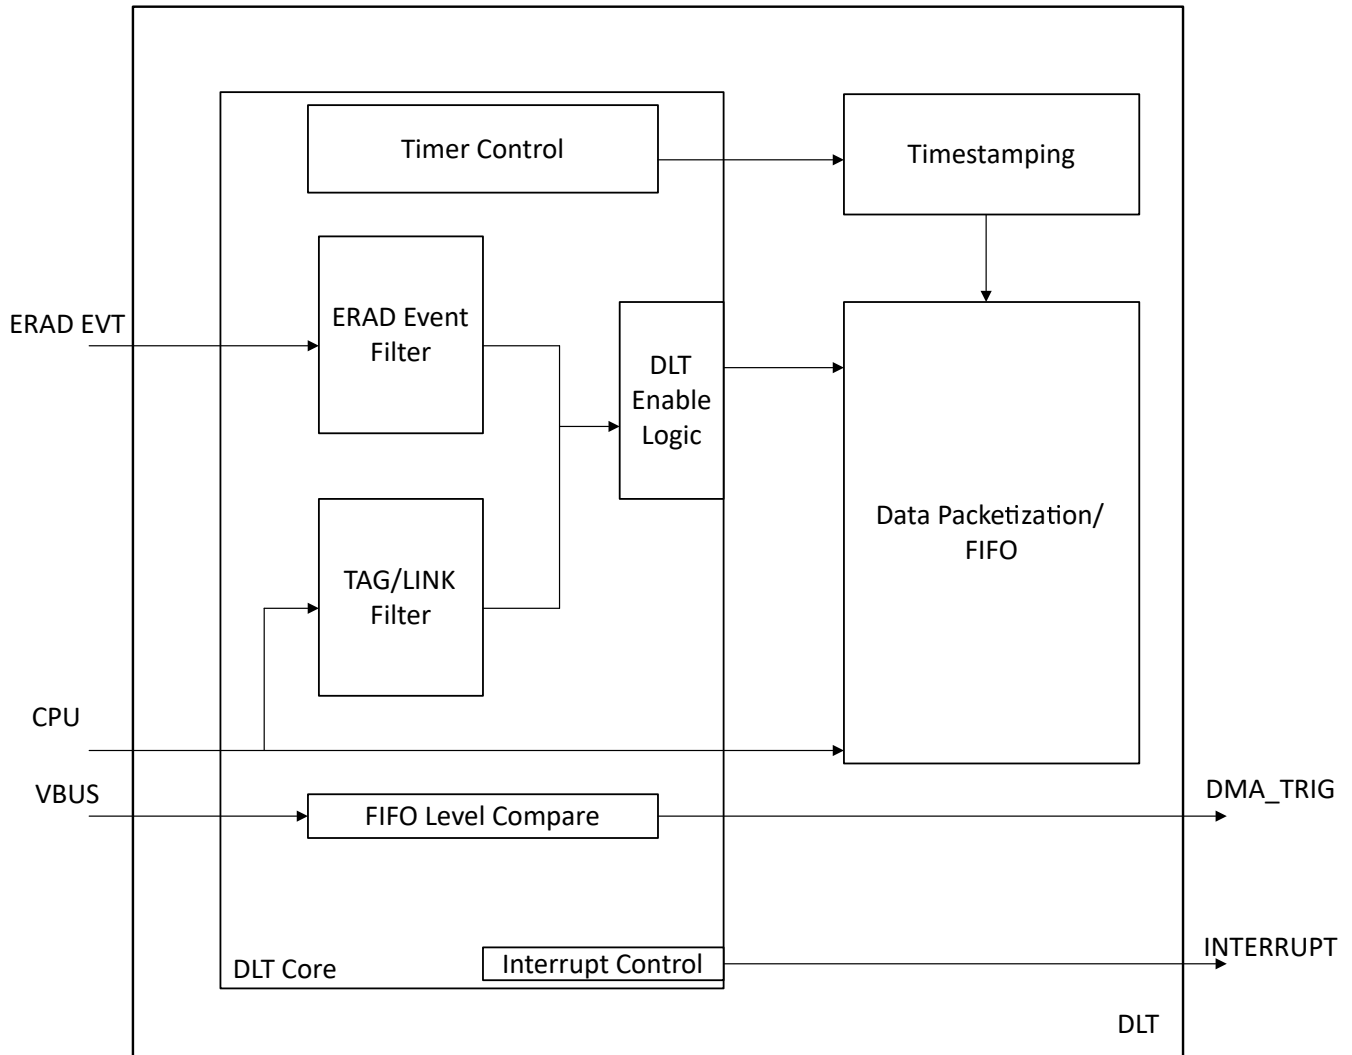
Timer Control

Timestamping

ERAD EVT

ERAD Event Filter

DLT Enable Logic

Data Packetization/ FIFO

TAG/LINK Filter

CPU

VBUS

FIFO Level Compare

DMA_TRIG

INTERRUPT

DLT Core

Interrupt Control

DLT